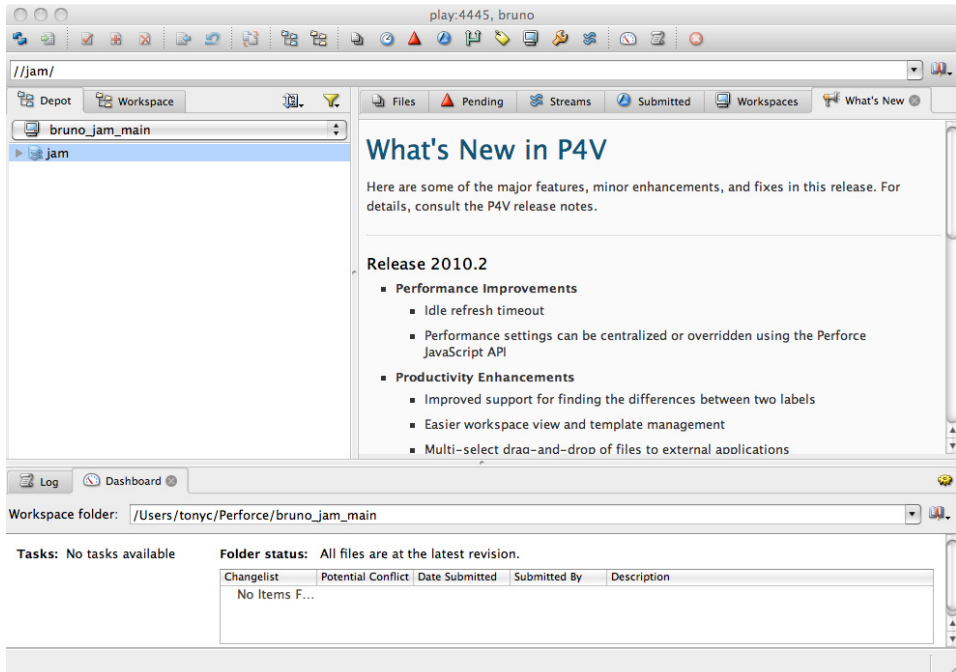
play:4445, bruno

//jam/

Depot | Workspace

bruno_jam_main

jam

Files | Pending | Streams | Submitted | Workspaces | What's New

What's New in P4V

Here are some of the major features, minor enhancements, and fixes in this release. For details, consult the P4V release notes.

Release 2010.2

- Performance Improvements
  - Idle refresh timeout
  - Performance settings can be centralized or overridden using the Perforce JavaScript API
- Productivity Enhancements
  - Improved support for finding the differences between two labels
  - Easier workspace view and template management
  - Multi-select drag-and-drop of files to external applications

Log | Dashboard

Workspace folder: /Users/tonyc/Perforce/bruno_jam_main

Tasks: No tasks available

Folder status: All files are at the latest revision.

| Changelist | Potential Conflict | Date Submitted | Submitted By | Description |
|---|---|---|---|---|
| No Items F... | | | | |